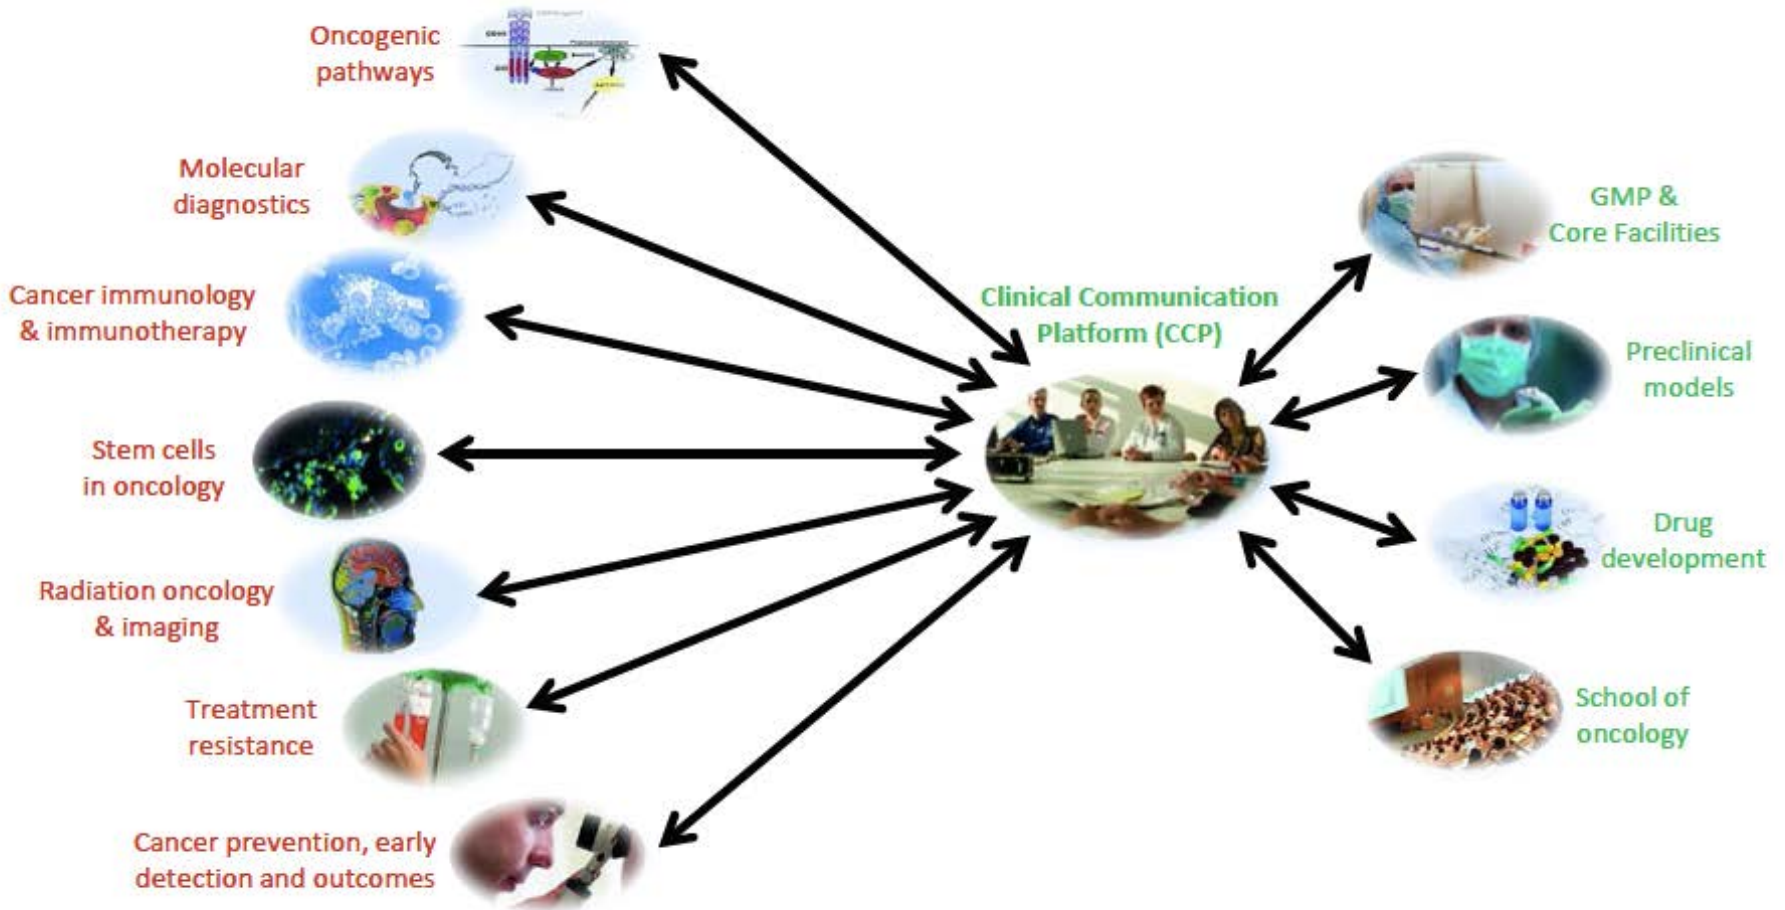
Oncogenic pathways

Molecular diagnostics

Cancer immunology & immunotherapy

Stem cells in oncology

Radiation oncology & imaging

Treatment resistance

Cancer prevention, early detection and outcomes

Clinical Communication Platform (CCP)

GMP & Core Facilities

Preclinical models

Drug development

School of oncology